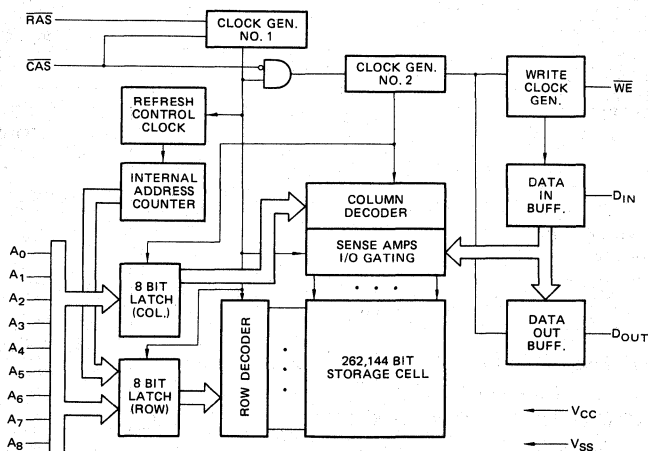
$\overline{RAS}$

CLOCK GEN. NO. 1

$\overline{CAS}$

CLOCK GEN. NO. 2

WRITE CLOCK GEN.

$\overline{WE}$

REFRESH CONTROL CLOCK

INTERNAL ADDRESS COUNTER

COLUMN DECODER

DATA IN BUFF.

$D_{IN}$

SENSE AMPS I/O GATING

$A_0$
$A_1$
$A_2$
$A_3$
$A_4$
$A_5$
$A_6$
$A_7$
$A_8$

8 BIT LATCH (COL.)

DATA OUT BUFF.

$D_{OUT}$

ROW DECODER

262,144 BIT STORAGE CELL

8 BIT LATCH (ROW)

$V_{CC}$

$V_{SS}$